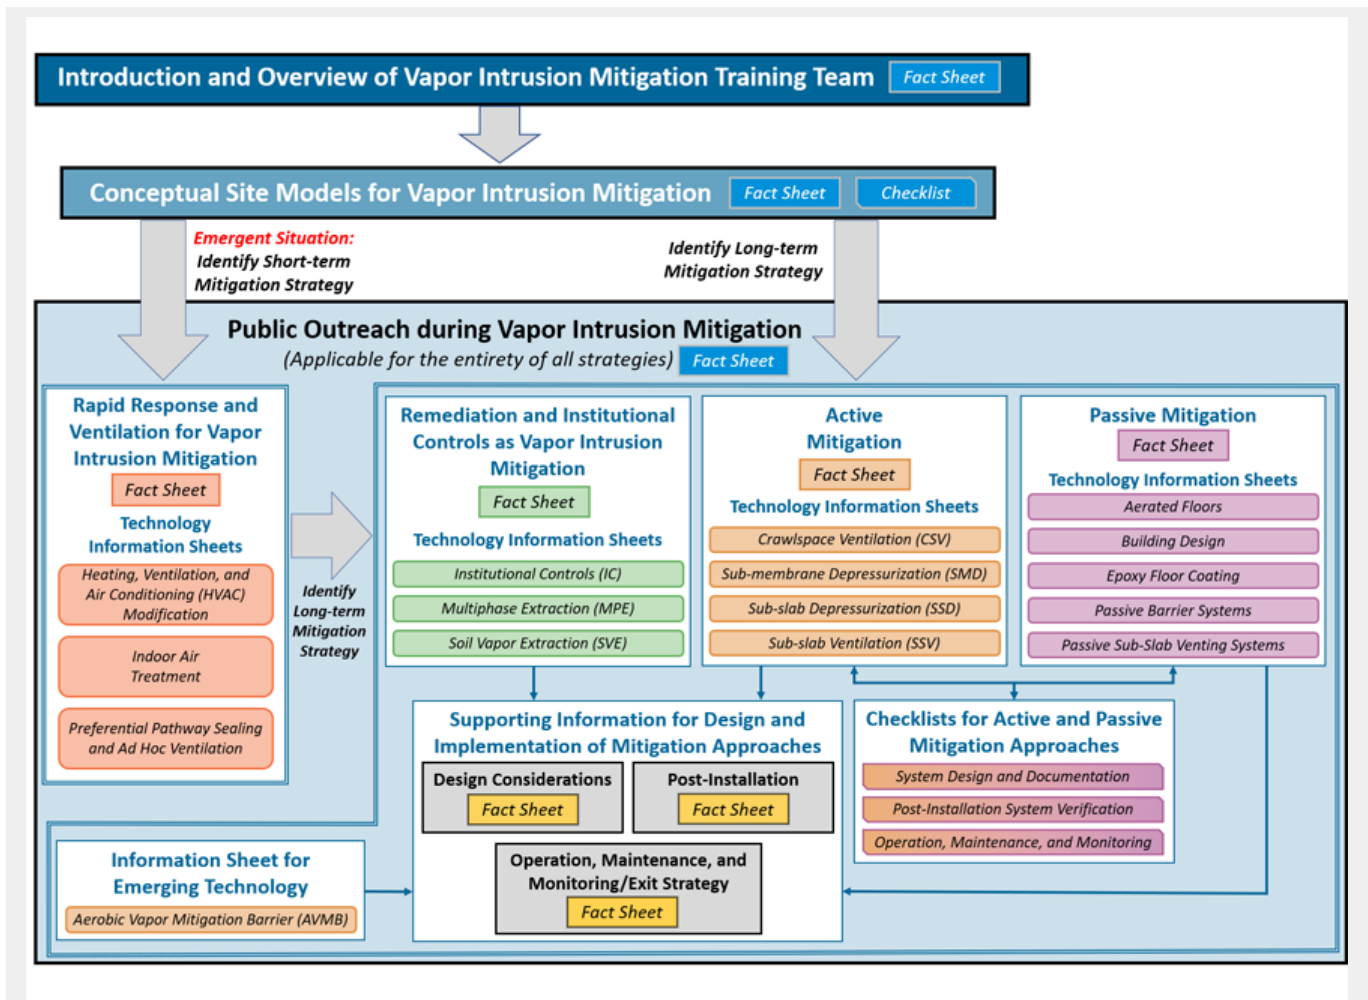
Introduction and Overview of Vapor Intrusion Mitigation Training Team Fact Sheet

Conceptual Site Models for Vapor Intrusion Mitigation Fact Sheet Checklist

Emergent Situation: Identify Short-term Mitigation Strategy

Identify Long-term Mitigation Strategy

Public Outreach during Vapor Intrusion Mitigation
(Applicable for the entirety of all strategies) Fact Sheet

Rapid Response and Ventilation for Vapor Intrusion Mitigation
Fact Sheet
Technology Information Sheets
Heating, Ventilation, and Air Conditioning (HVAC) Modification
Indoor Air Treatment
Preferential Pathway Sealing and Ad Hoc Ventilation

Identify Long-term Mitigation Strategy

Remediation and Institutional Controls as Vapor Intrusion Mitigation
Fact Sheet
Technology Information Sheets
Institutional Controls (IC)
Multiphase Extraction (MPE)
Soil Vapor Extraction (SVE)

Active Mitigation
Fact Sheet
Technology Information Sheets
Crawlspace Ventilation (CSV)
Sub-membrane Depressurization (SMD)
Sub-slab Depressurization (SSD)
Sub-slab Ventilation (SSV)

Passive Mitigation
Fact Sheet
Technology Information Sheets
Aerated Floors
Building Design
Epoxy Floor Coating
Passive Barrier Systems
Passive Sub-Slab Venting Systems

Supporting Information for Design and Implementation of Mitigation Approaches
Design Considerations
Fact Sheet
Post-Installation
Fact Sheet
Operation, Maintenance, and Monitoring/Exit Strategy
Fact Sheet

Checklists for Active and Passive Mitigation Approaches
System Design and Documentation
Post-Installation System Verification
Operation, Maintenance, and Monitoring

Information Sheet for Emerging Technology
Aerobic Vapor Mitigation Barrier (AVMB)